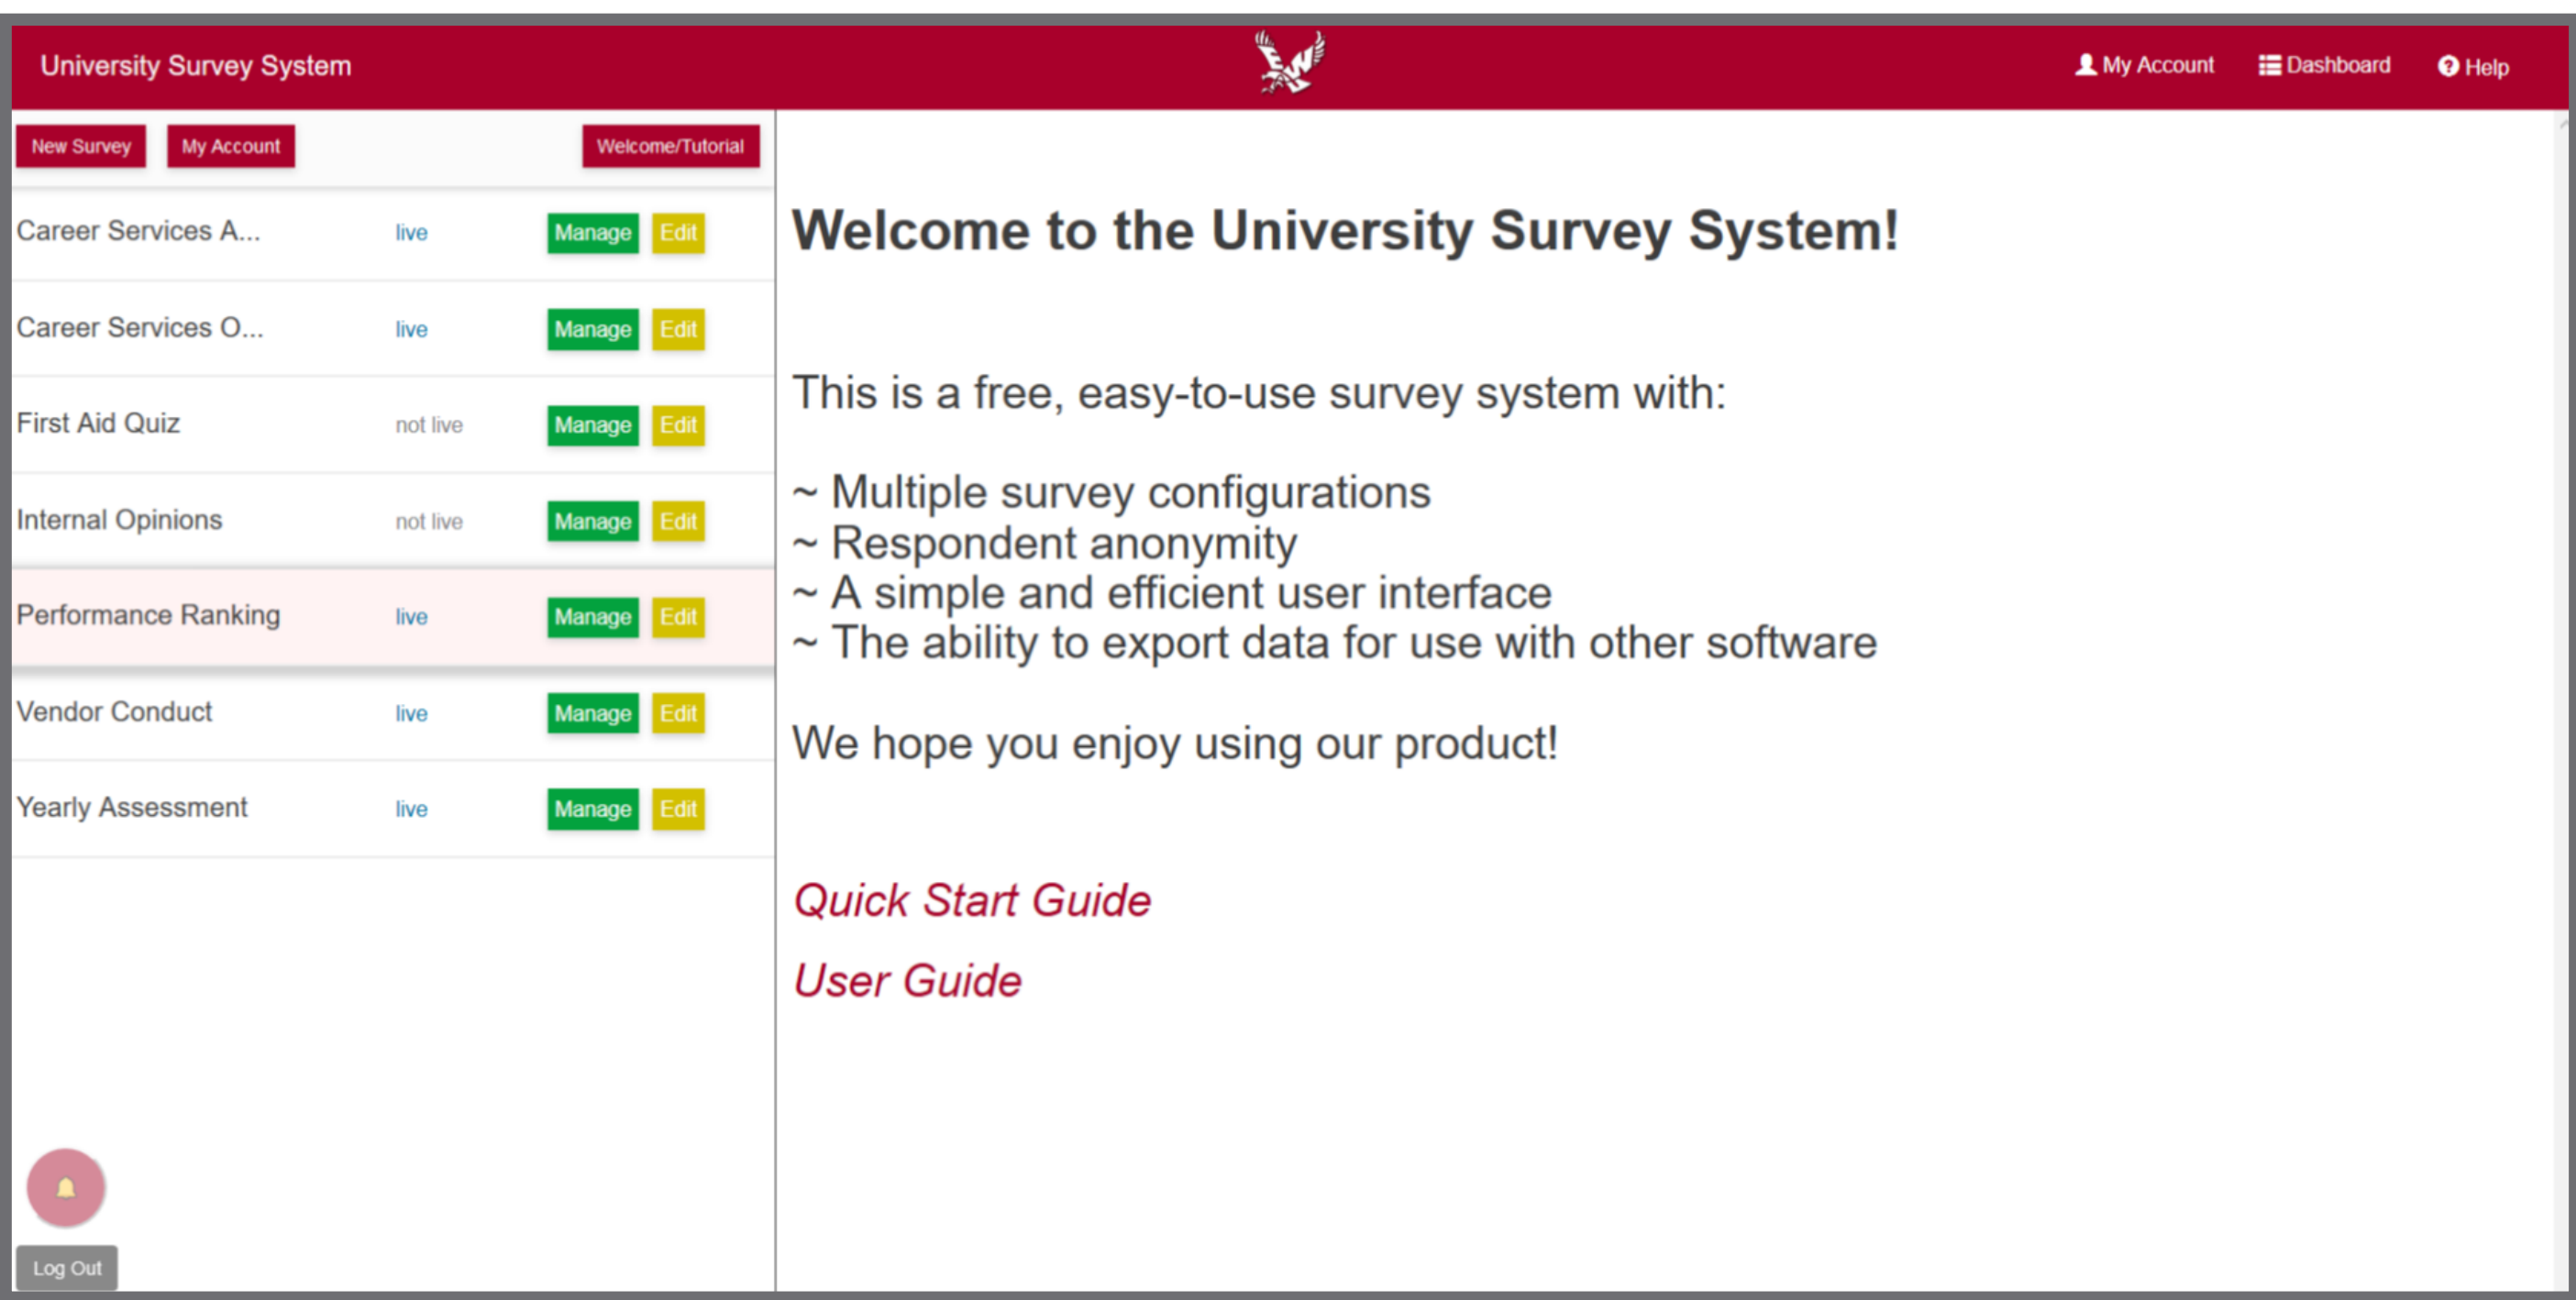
University Survey System

My Account Dashboard Help

New Survey My Account Welcome/Tutorial

Career Services A... live Manage Edit

Career Services O... live Manage Edit

First Aid Quiz not live Manage Edit

Internal Opinions not live Manage Edit

Performance Ranking live Manage Edit

Vendor Conduct live Manage Edit

Yearly Assessment live Manage Edit

Log Out

Welcome to the University Survey System!

This is a free, easy-to-use survey system with:

~ Multiple survey configurations
~ Respondent anonymity
~ A simple and efficient user interface
~ The ability to export data for use with other software

We hope you enjoy using our product!

Quick Start Guide

User Guide